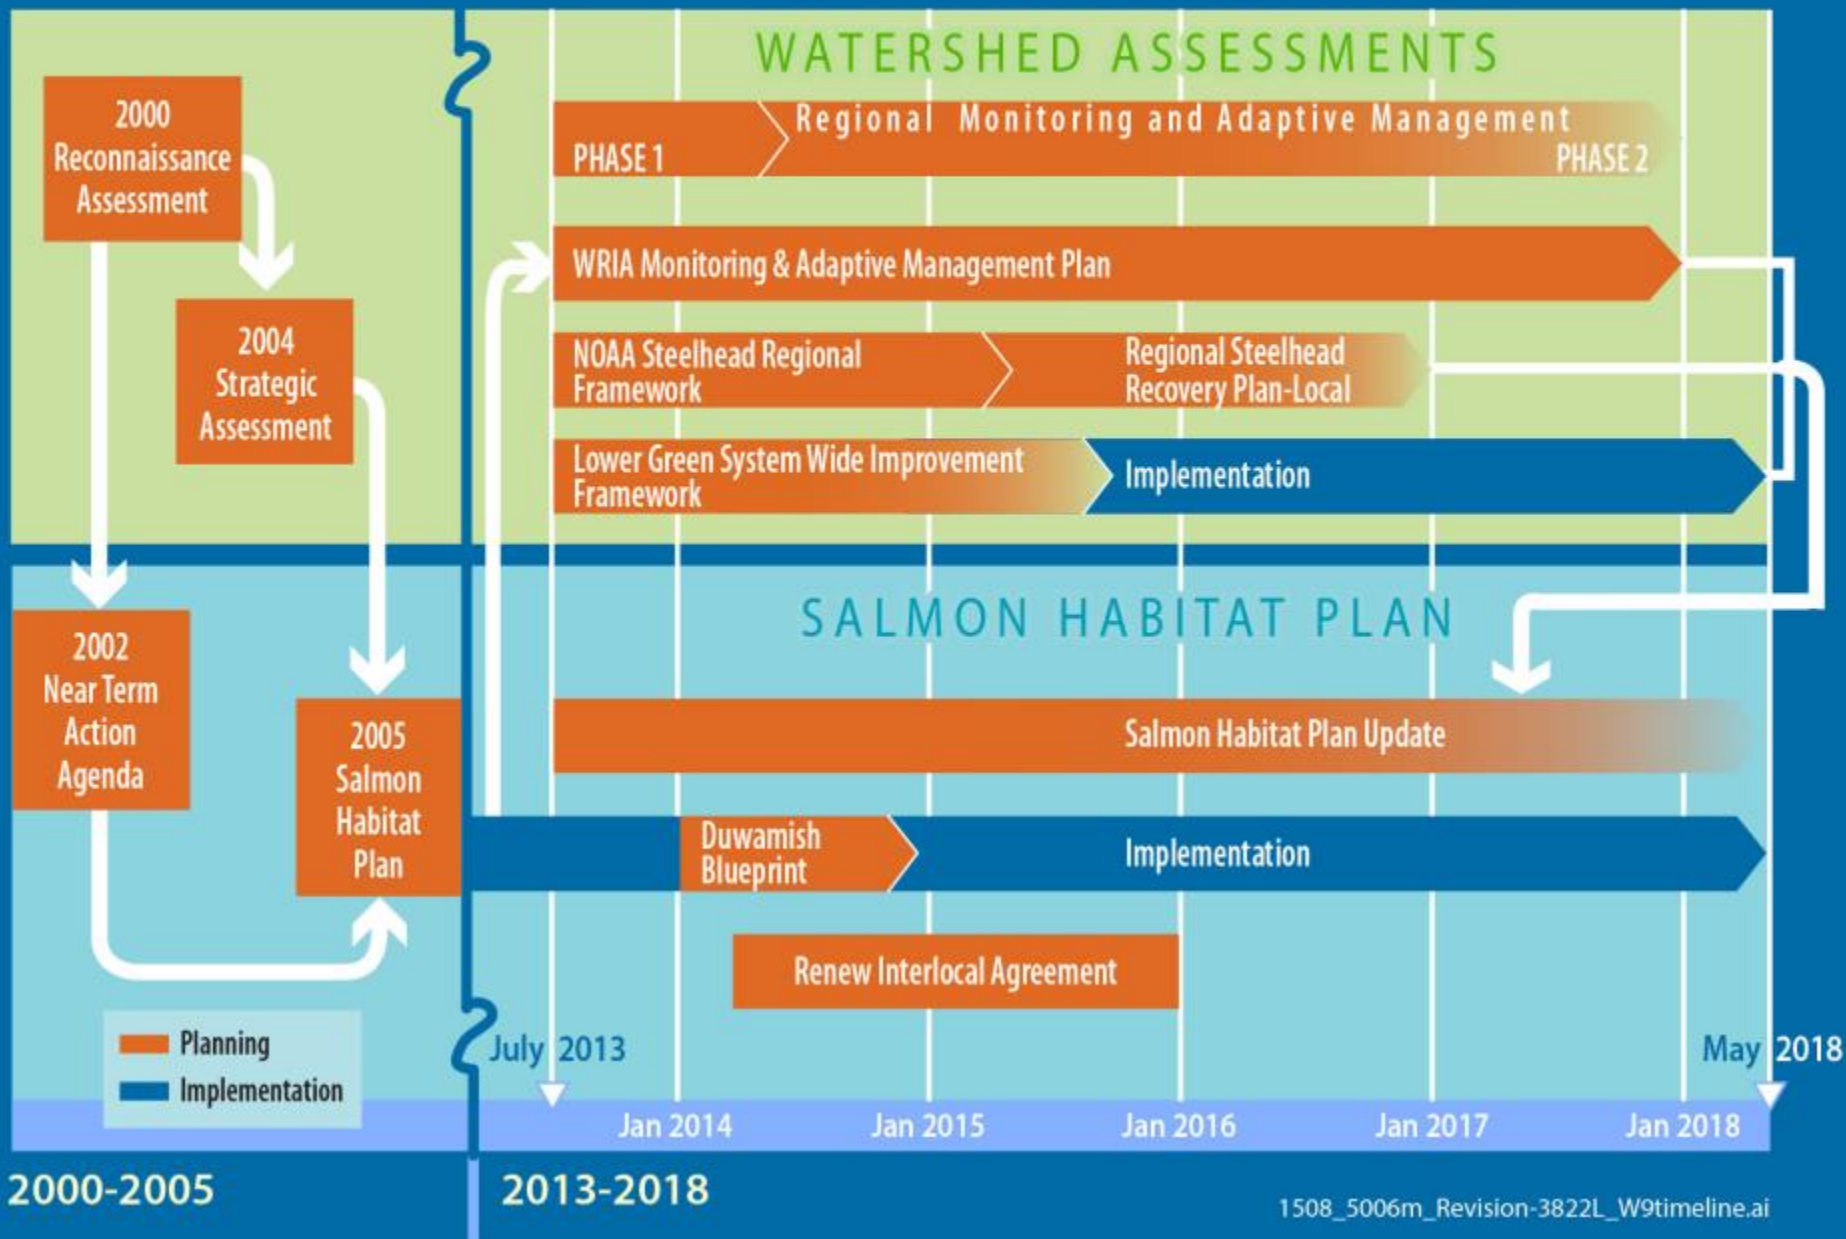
WATERSHED ASSESSMENTS

2000 Reconnaissance Assessment

2004 Strategic Assessment

PHASE 1

Regional Monitoring and Adaptive Management

PHASE 2

WRIA Monitoring & Adaptive Management Plan

NOAA Steelhead Regional Framework

Regional Steelhead Recovery Plan-Local

Lower Green System Wide Improvement Framework

Implementation

SALMON HABITAT PLAN

2002 Near Term Action Agenda

2005 Salmon Habitat Plan

Salmon Habitat Plan Update

Duwamish Blueprint

Implementation

Renew Interlocal Agreement

Planning

Implementation

July 2013

May 2018

Jan 2014

Jan 2015

Jan 2016

Jan 2017

Jan 2018

2000-2005

2013-2018

1508_5006m_Revision-3822L_W9timeline.ai